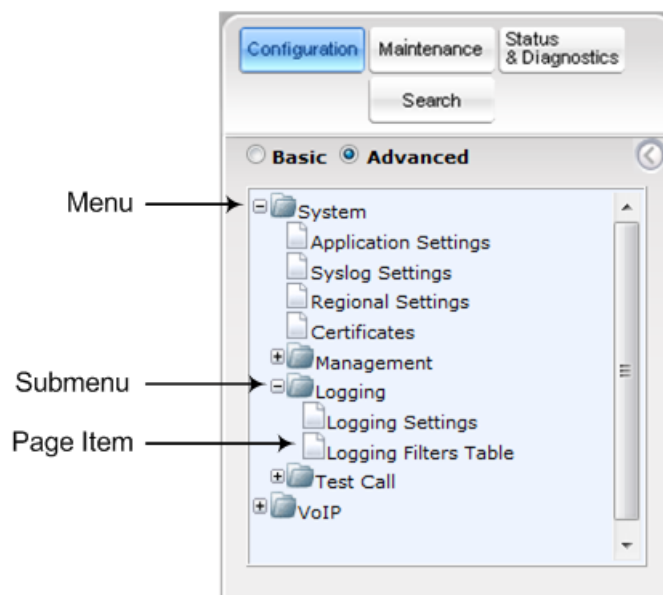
Configuration
Maintenance
Status & Diagnostics
Search

Basic Advanced

Menu
System
Application Settings
Syslog Settings
Regional Settings
Certificates
Management
Submenu
Logging
Logging Settings
Page Item
Logging Filters Table
Test Call
VoIP